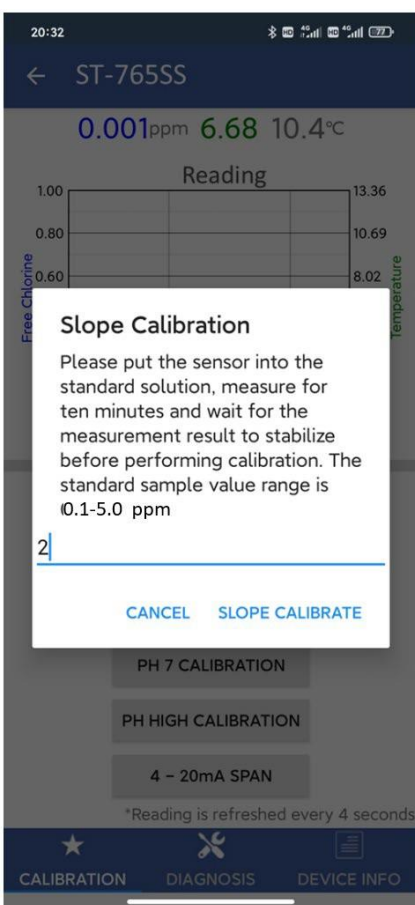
20:32

← ST-765SS

0.001ppm 6.68 10.4°C

Reading

1.00
0.80
0.60

13.36
10.69
8.02

Free Chlorine

Temperature

Slope Calibration

Please put the sensor into the standard solution, measure for ten minutes and wait for the measurement result to stabilize before performing calibration. The standard sample value range is 0.1-5.0 ppm

2

CANCEL SLOPE CALIBRATE

PH 7 CALIBRATION

PH HIGH CALIBRATION

4 – 20mA SPAN

*Reading is refreshed every 4 seconds

CALIBRATION DIAGNOSIS DEVICE INFO